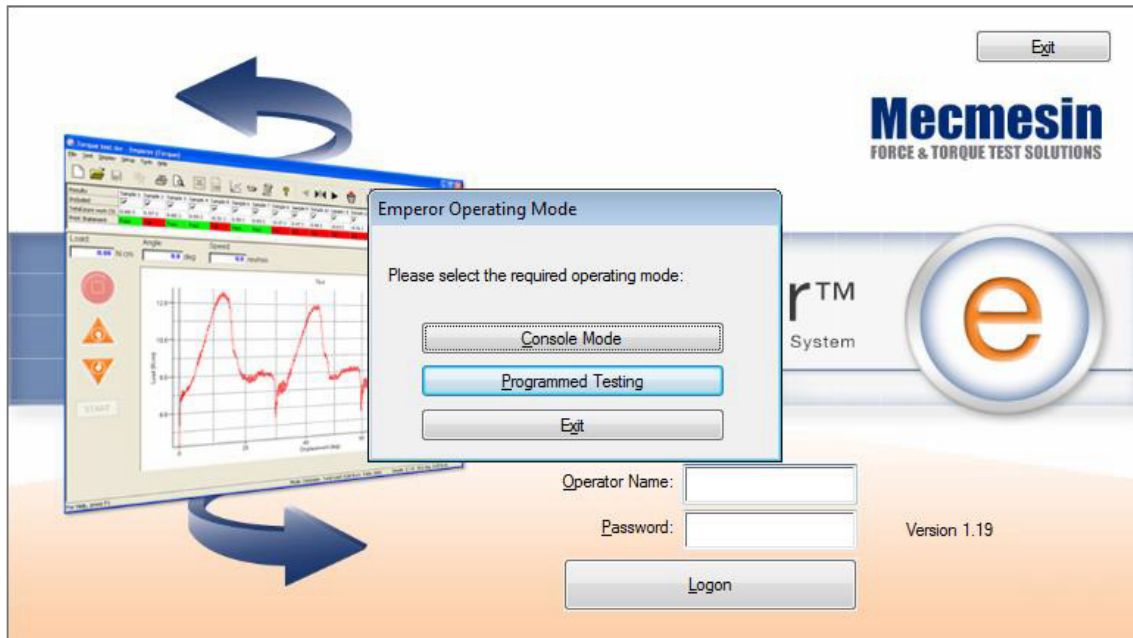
Exit

Mecmesin
FORCE & TORQUE TEST SOLUTIONS

Emperor Operating Mode

Please select the required operating mode:

Console Mode

Programmed Testing

Exit

r™
System

e

Load
Angle
Speed

START

Operator Name:

Password:

Version 1.19

Logon